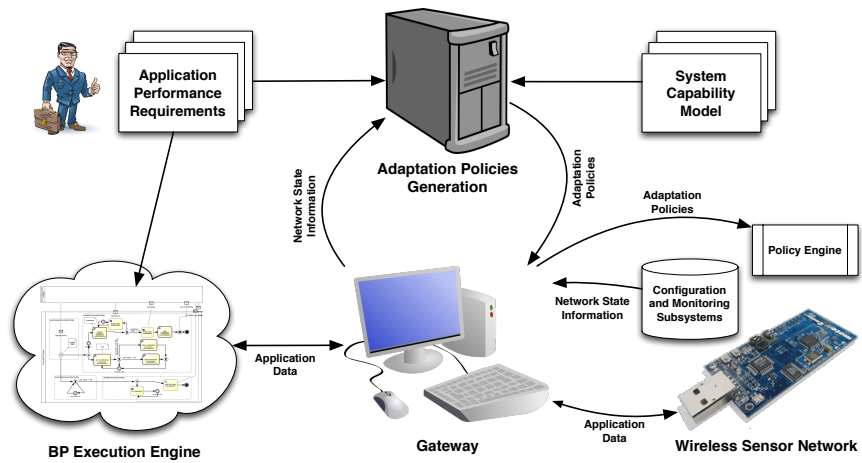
Application Performance Requirements

System Capability Model

Adaptation Policies Generation

Network State Information

Adaptation Policies

Adaptation Policies

Policy Engine

Configuration and Monitoring Subsystems

Network State Information

Application Data

Application Data

BP Execution Engine

Gateway

Wireless Sensor Network